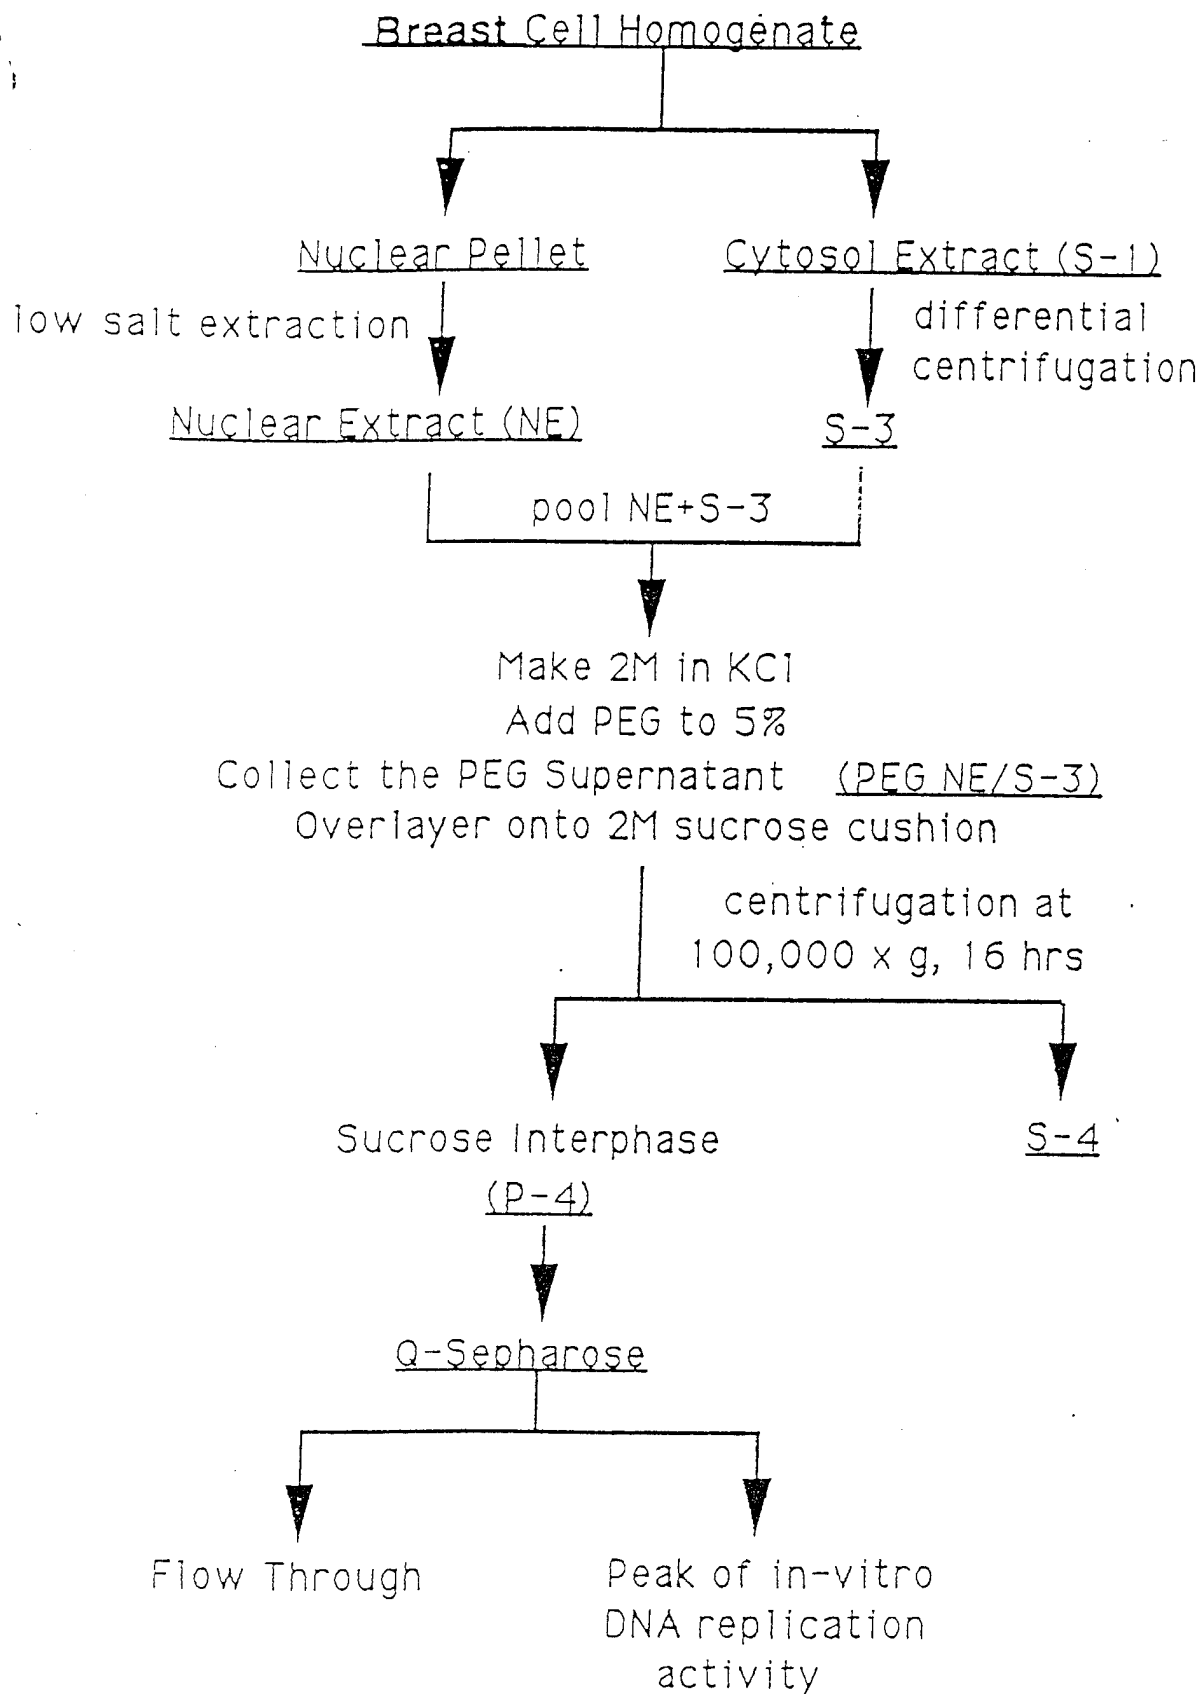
Breast Cell Homogenate

Nuclear Pellet

Cytosol Extract (S-1)

low salt extraction

differential centrifugation

Nuclear Extract (NE)

S-3

pool NE+S-3

Make 2M in KCl
Add PEG to 5%
Collect the PEG Supernatant (PEG NE/S-3)
Overlayer onto 2M sucrose cushion

centrifugation at 100,000 x g, 16 hrs

Sucrose Interphase (P-4)

S-4

Q-Sepharose

Flow Through

Peak of in-vitro DNA replication activity